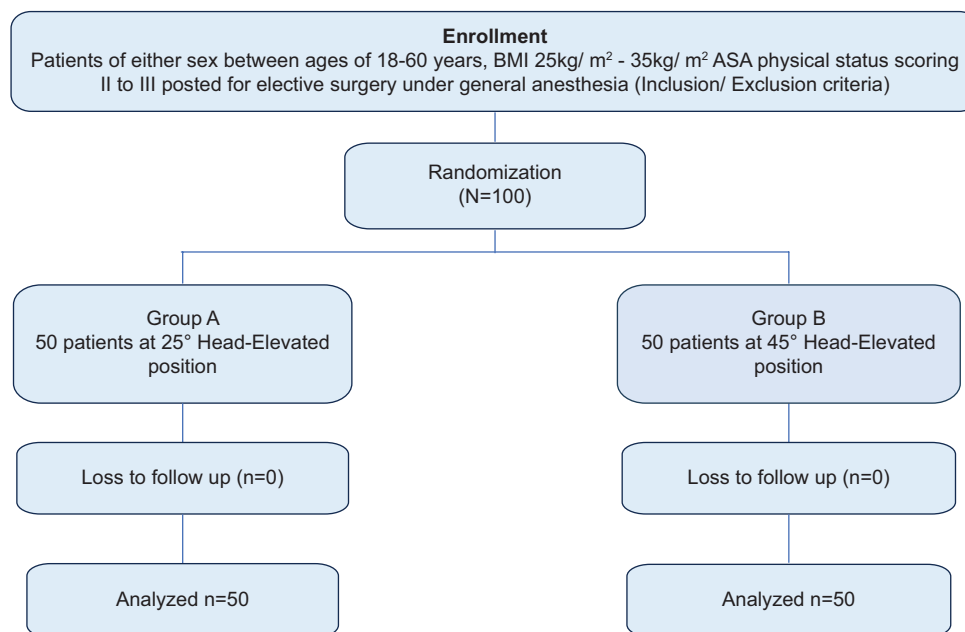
**Enrollment**
Patients of either sex between ages of 18-60 years, BMI 25kg/ m$^2$ - 35kg/ m$^2$ ASA physical status scoring II to III posted for elective surgery under general anesthesia (Inclusion/ Exclusion criteria)

Randomization
(N=100)

Group A
50 patients at 25° Head-Elevated position

Group B
50 patients at 45° Head-Elevated position

Loss to follow up (n=0)

Loss to follow up (n=0)

Analyzed n=50

Analyzed n=50